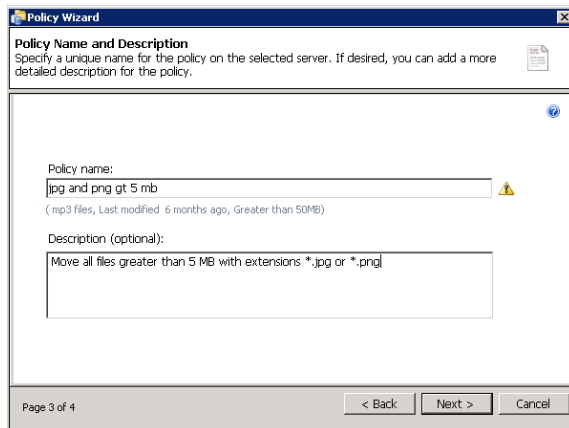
Policy Wizard

Policy Name and Description
Specify a unique name for the policy on the selected server. If desired, you can add a more detailed description for the policy.

Policy name:
jpg and png gt 5 mb
( mp3 files, Last modified 6 months ago, Greater than 50MB)

Description (optional):
Move all files greater than 5 MB with extensions *.jpg or *.png

Page 3 of 4
< Back
Next >
Cancel